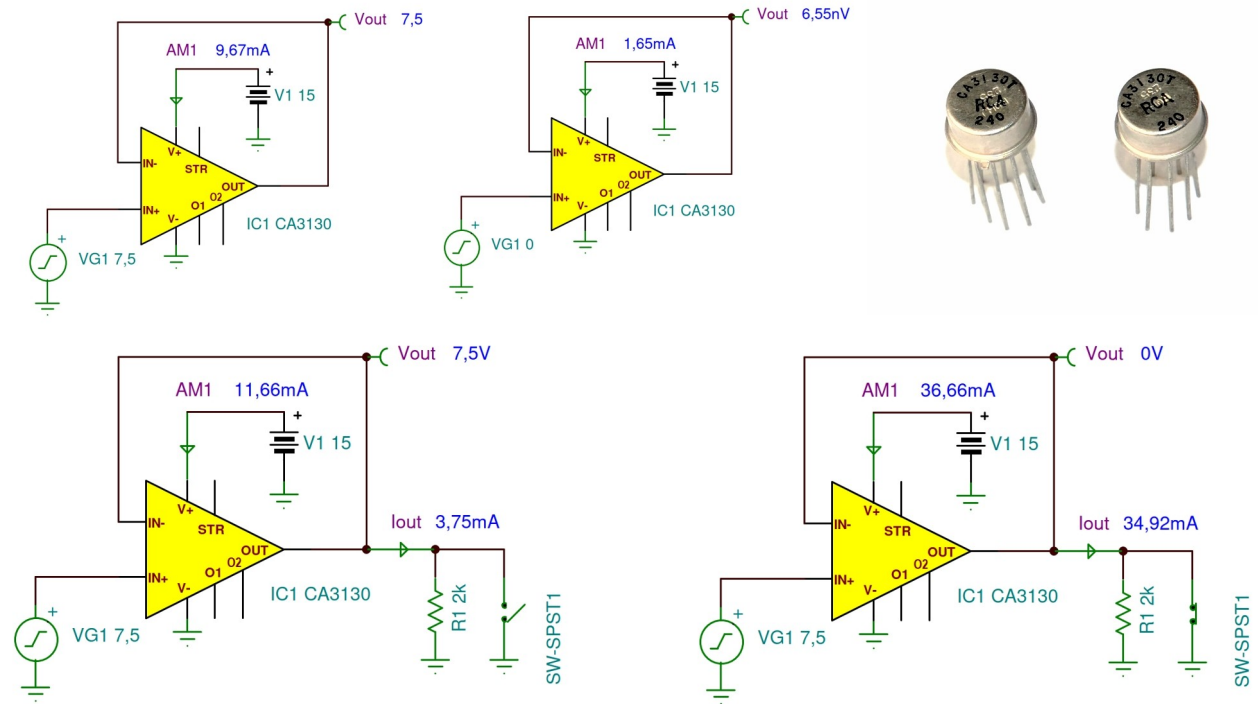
Vout 7,5
AM1 9,67mA
+
V1 15
IN-
V+
STR
OUT
O2
O1
IN+
V-
IC1 CA3130
+
VG1 7,5

Vout 6,55nV
AM1 1,65mA
+
V1 15
IN-
V+
STR
OUT
O2
O1
IN+
V-
IC1 CA3130
+
VG1 0

CA3130T
RCA
240

CA3130T
RCA
240

Vout 7,5V
AM1 11,66mA
+
V1 15
IN-
V+
STR
OUT
O2
O1
IN+
V-
IC1 CA3130
Iout 3,75mA
R1 2k
SW-SPST1
+
VG1 7,5

Vout 0V
AM1 36,66mA
+
V1 15
IN-
V+
STR
OUT
O2
O1
IN+
V-
IC1 CA3130
Iout 34,92mA
R1 2k
SW-SPST1
+
VG1 7,5